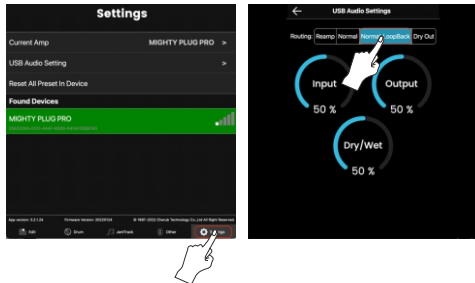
Settings

Current Amp MIGHTY PLUG PRO >

USB Audio Setting >

Reset All Preset In Device

Found Devices

MIGHTY PLUG PRO

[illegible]

App version: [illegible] Firmware Version: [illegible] © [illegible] Nux Technology Co.,Ltd All Rights Reserved

Edit Drum JamTrack Other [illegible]

USB Audio Settings

Routing: Reamp Normal Normal LoopBack Dry Out

Input
50 %

Output
50 %

Dry/Wet
50 %